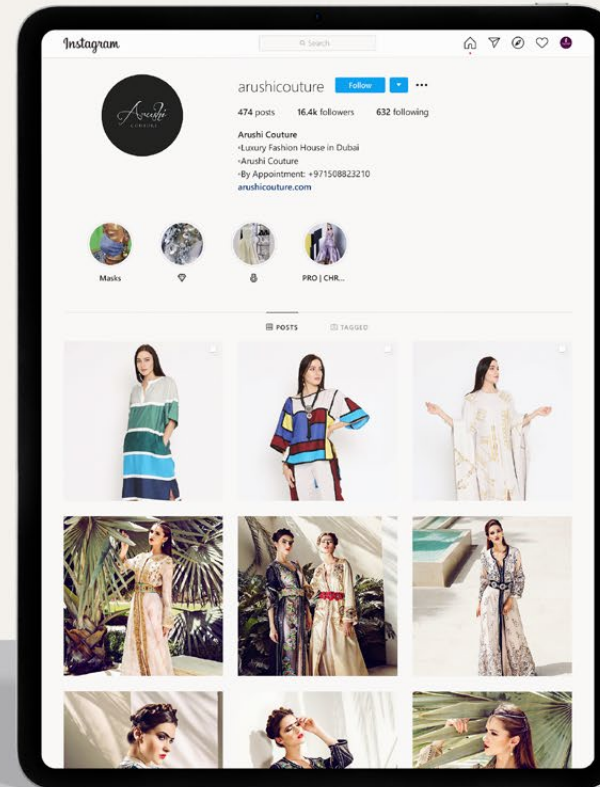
Instagram

Search

arushicouture Follow ···

474 posts 16.4k followers 632 following

Arushi Couture
•Luxury Fashion House in Dubai
•Arushi Couture
•By Appointment: +971508823210
arushicouture.com

Arushi COUTURE

Masks

PRO | CHR...

POSTS TAGGED